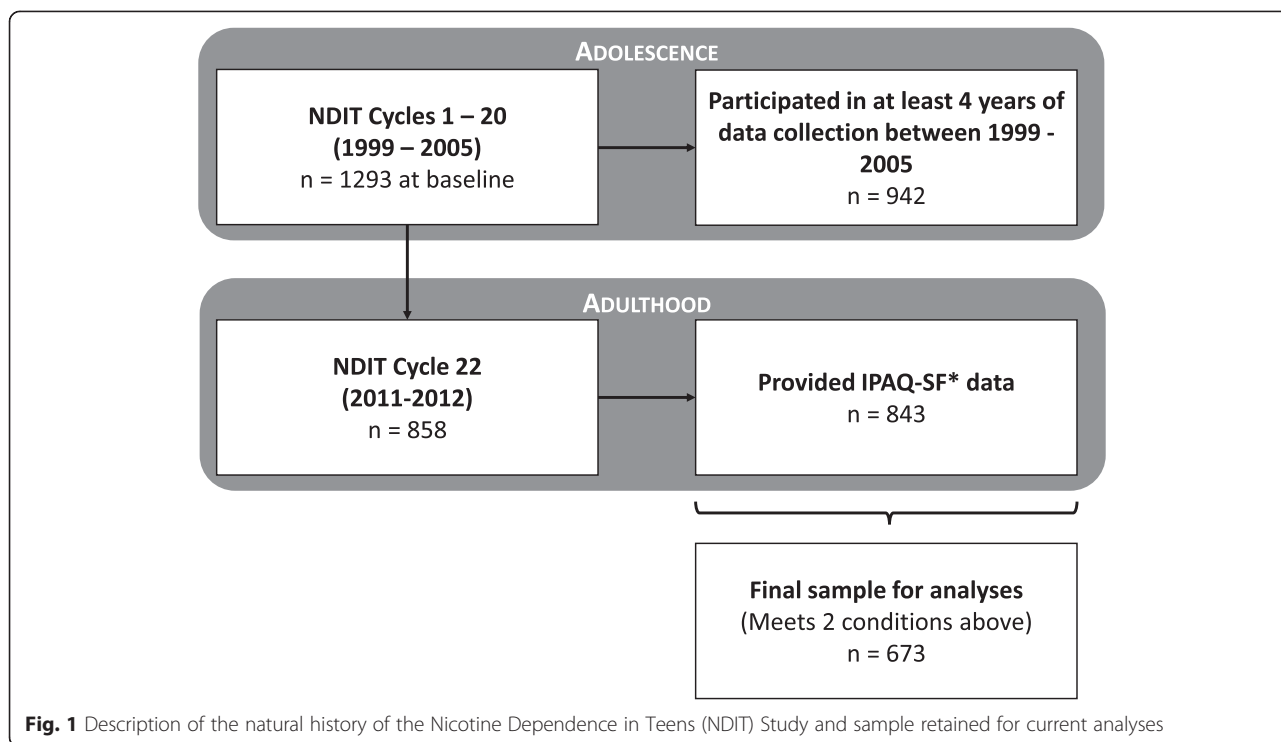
ADOLESCENCE

NDIT Cycles 1 – 20
(1999 – 2005)
n = 1293 at baseline

Participated in at least 4 years of data collection between 1999 - 2005
n = 942

ADULTHOOD

NDIT Cycle 22
(2011-2012)
n = 858

Provided IPAQ-SF* data
n = 843

Final sample for analyses
(Meets 2 conditions above)
n = 673

Fig. 1 Description of the natural history of the Nicotine Dependence in Teens (NDIT) Study and sample retained for current analyses